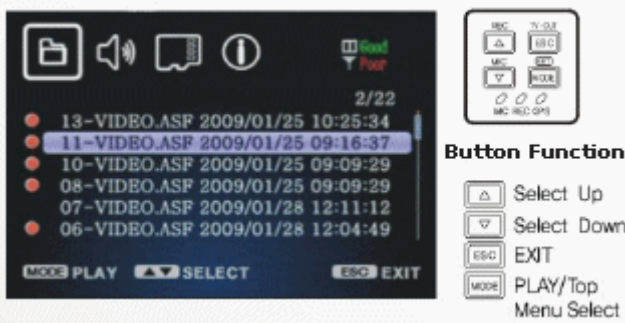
Good
Poor
2/22
13-VIDEO.ASF 2009/01/25 10:25:34
11-VIDEO.ASF 2009/01/25 09:16:37
10-VIDEO.ASF 2009/01/25 09:09:29
08-VIDEO.ASF 2009/01/25 09:09:29
07-VIDEO.ASF 2009/01/28 12:11:12
06-VIDEO.ASF 2009/01/28 12:04:49
MODE PLAY ▲▼ SELECT ESC EXIT

REC TV-OUT
ESC
MIC
MODE
MIC REC GPS

Button Function
Select Up
Select Down
ESC EXIT
MODE PLAY/Top Menu Select